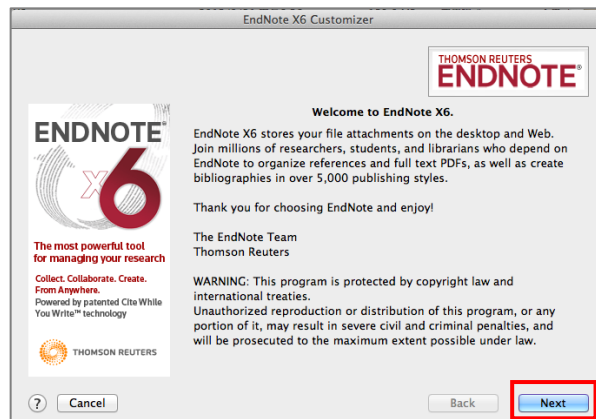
EndNote X6 Customizer

THOMSON REUTERS
ENDNOTE®

ENDNOTE®
X6

The most powerful tool for managing your research

Collect. Collaborate. Create. From Anywhere.
Powered by patented Cite While You Write™ technology

THOMSON REUTERS

Welcome to EndNote X6.

EndNote X6 stores your file attachments on the desktop and Web. Join millions of researchers, students, and librarians who depend on EndNote to organize references and full text PDFs, as well as create bibliographies in over 5,000 publishing styles.

Thank you for choosing EndNote and enjoy!

The EndNote Team
Thomson Reuters

WARNING: This program is protected by copyright law and international treaties.
Unauthorized reproduction or distribution of this program, or any portion of it, may result in severe civil and criminal penalties, and will be prosecuted to the maximum extent possible under law.

?
Cancel
Back
Next